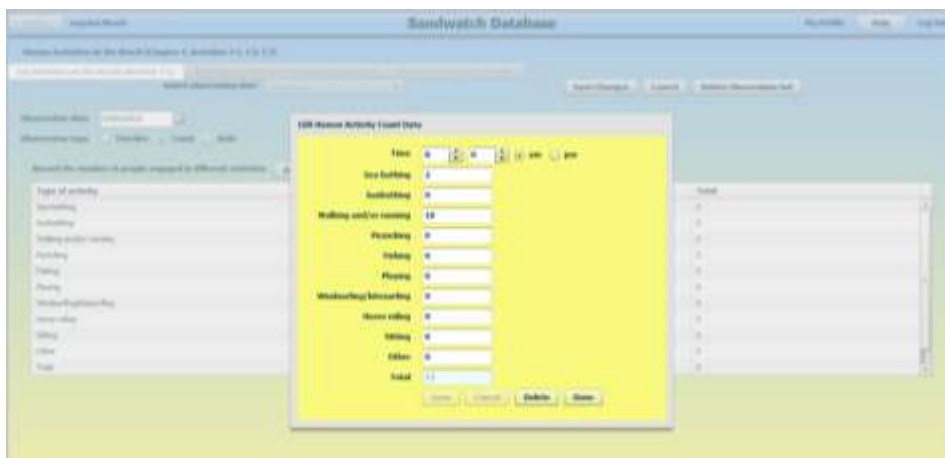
Sandwatch Database

Edit Human Activity Count Data

Time 6 : 0 am pm

Sea bathing 3

Sunbathing 0

Walking and/or running 10

Picnicking 0

Fishing 0

Playing 0

Windsurfing/kitesurfing 0

Horse riding 0

Sitting 0

Other 0

Total 13

Save Cancel Delete Done

Type of activity

Total